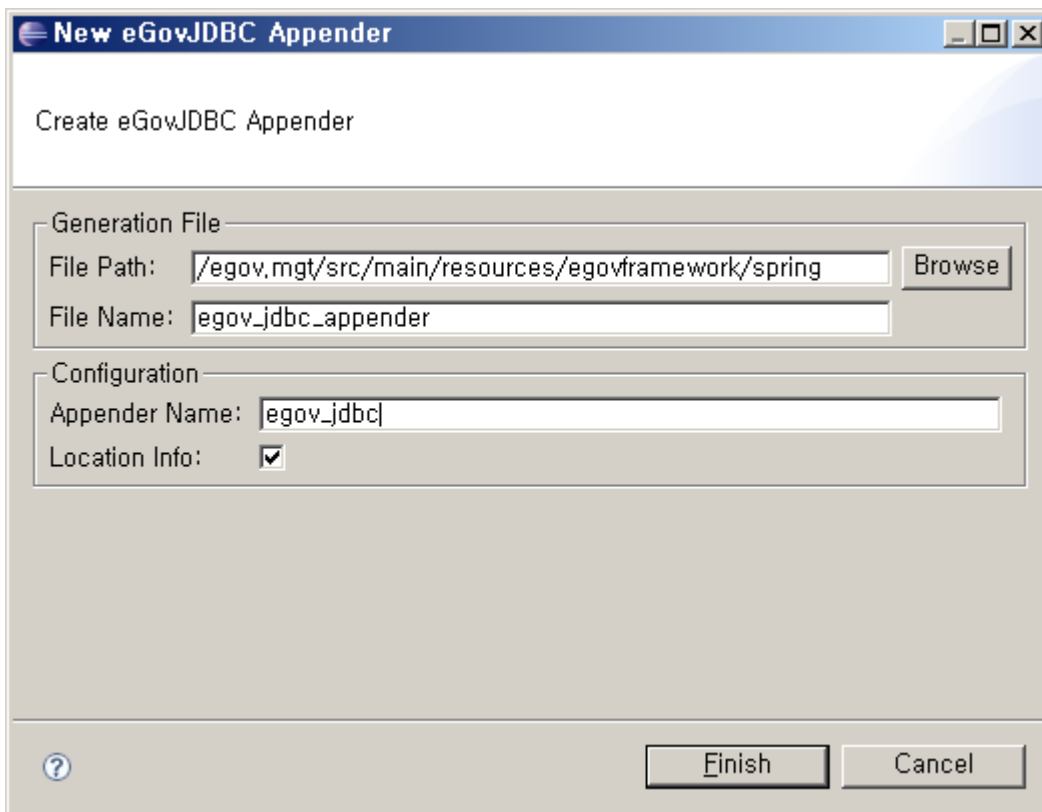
New eGovJDBC Appender

Create eGovJDBC Appender

Generation File
File Path: /egov.mgt/src/main/resources/egovframework/spring
Browse
File Name: egov_jdbc_appender

Configuration
Appender Name: egov_jdbc
Location Info: ☑

?
Finish
Cancel